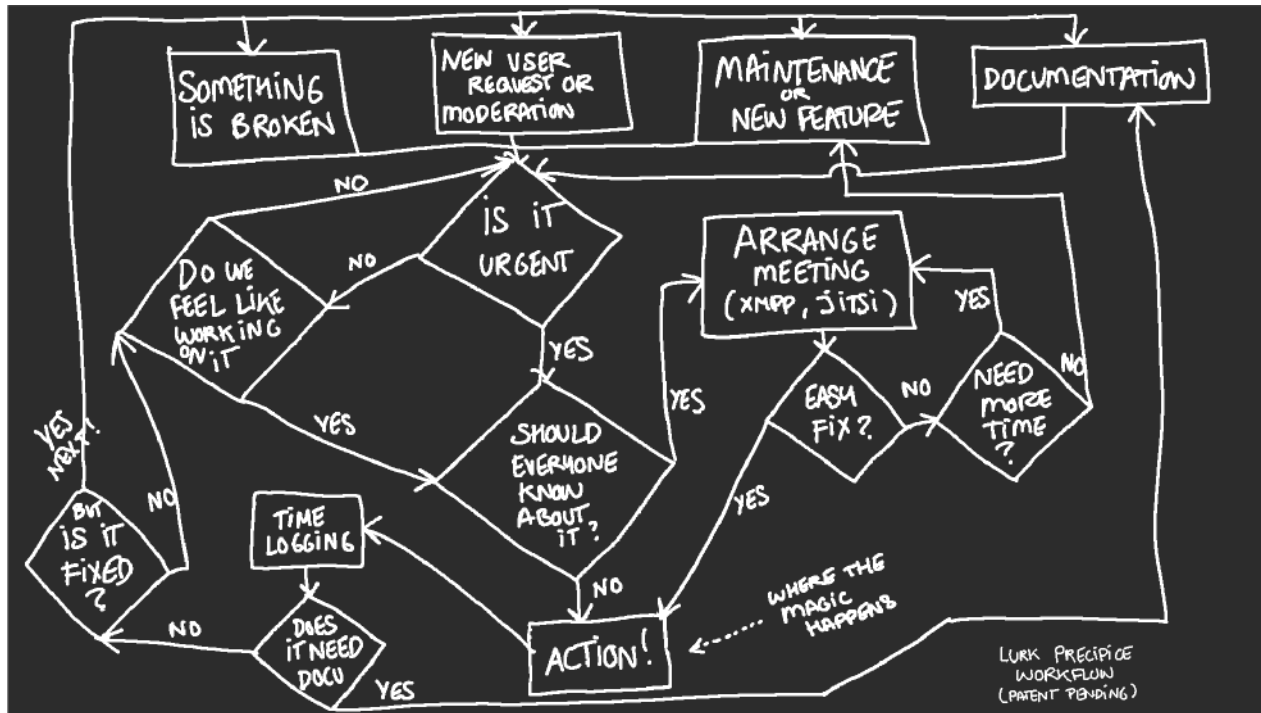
SOMETHING IS BROKEN

NEW USER REQUEST OR MODERATION

MAINTENANCE OR NEW FEATURE

DOCUMENTATION

NO

IS IT URGENT

NO

DO WE FEEL LIKE WORKING ON IT

ARRANGE MEETING (XMPP, JITSI)

YES

YES

YES

NEED MORE TIME ?

NO

EASY FIX ?

NO

YES

YES, NEXT!

SHOULD EVERYONE KNOW ABOUT IT ?

YES

NO

BUT IS IT FIXED ?

TIME LOGGING

NO

NO

WHERE THE MAGIC HAPPENS

NO

DOES IT NEED DOCU

ACTION!

YES

LURK PRECIPICE WORKFLOW (PATENT PENDING)